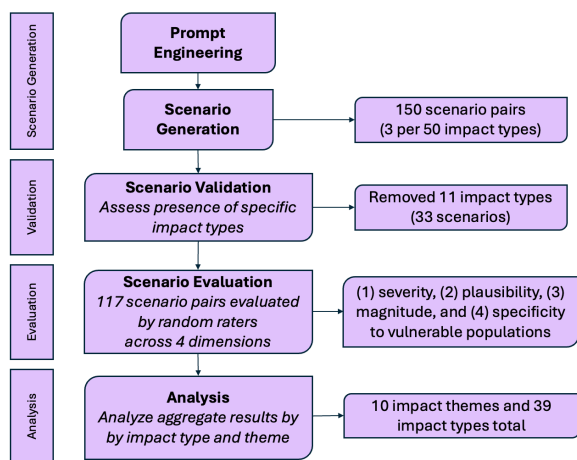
Scenario Generation

Prompt Engineering

Scenario Generation

150 scenario pairs (3 per 50 impact types)

Validation

Scenario Validation
Assess presence of specific impact types

Removed 11 impact types (33 scenarios)

Evaluation

Scenario Evaluation
117 scenario pairs evaluated by random raters across 4 dimensions

(1) severity, (2) plausibility, (3) magnitude, and (4) specificity to vulnerable populations

Analysis

Analysis
Analyze aggregate results by by impact type and theme

10 impact themes and 39 impact types total